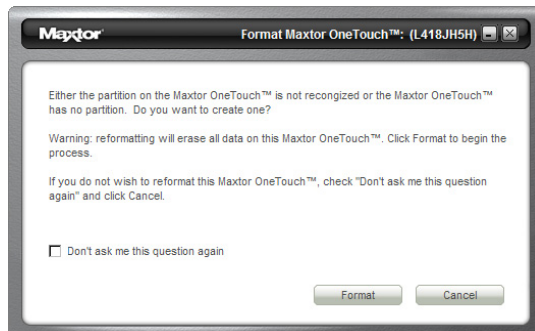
Maxtor

Format Maxtor OneTouch™: (L418JH5H)

Either the partition on the Maxtor OneTouch™ is not recongized or the Maxtor OneTouch™ has no partition. Do you want to create one?

Warning: reformatting will erase all data on this Maxtor OneTouch™. Click Format to begin the process.

If you do not wish to reformat this Maxtor OneTouch™, check "Don't ask me this question again" and click Cancel.

Don't ask me this question again

Format

Cancel